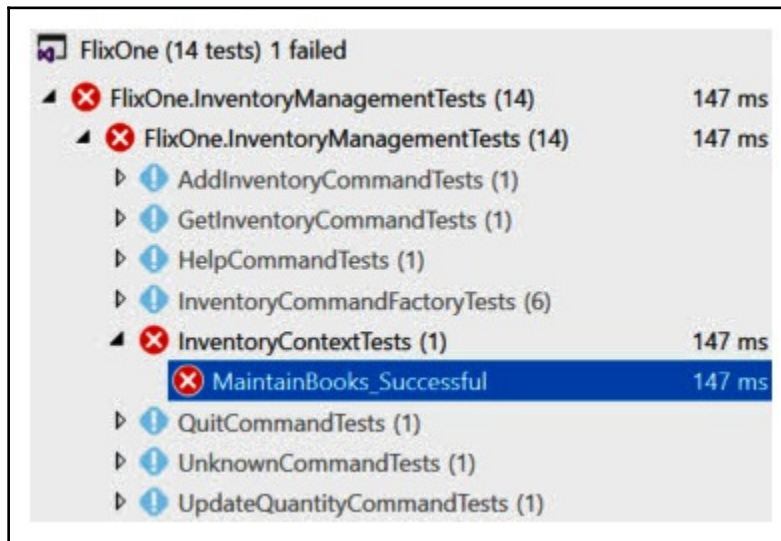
FlixOne (14 tests) 1 failed
FlixOne.InventoryManagementTests (14) 147 ms
FlixOne.InventoryManagementTests (14) 147 ms
AddInventoryCommandTests (1)
GetInventoryCommandTests (1)
HelpCommandTests (1)
InventoryCommandFactoryTests (6)
InventoryContextTests (1) 147 ms
MaintainBooks_Successful 147 ms
QuitCommandTests (1)
UnknownCommandTests (1)
UpdateQuantityCommandTests (1)